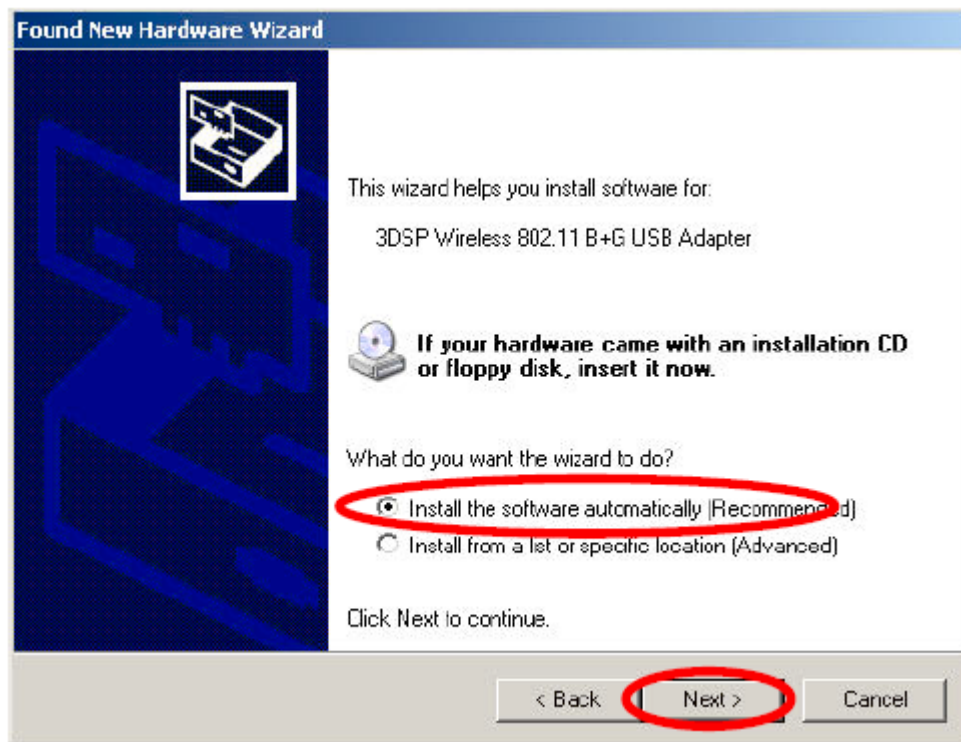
Found New Hardware Wizard

This wizard helps you install software for:

3DSP Wireless 802.11 B+G USB Adapter

If your hardware came with an installation CD or floppy disk, insert it now.

What do you want the wizard to do?

Install the software automatically (Recommended)

Install from a list or specific location (Advanced)

Click Next to continue.

< Back

Next >

Cancel